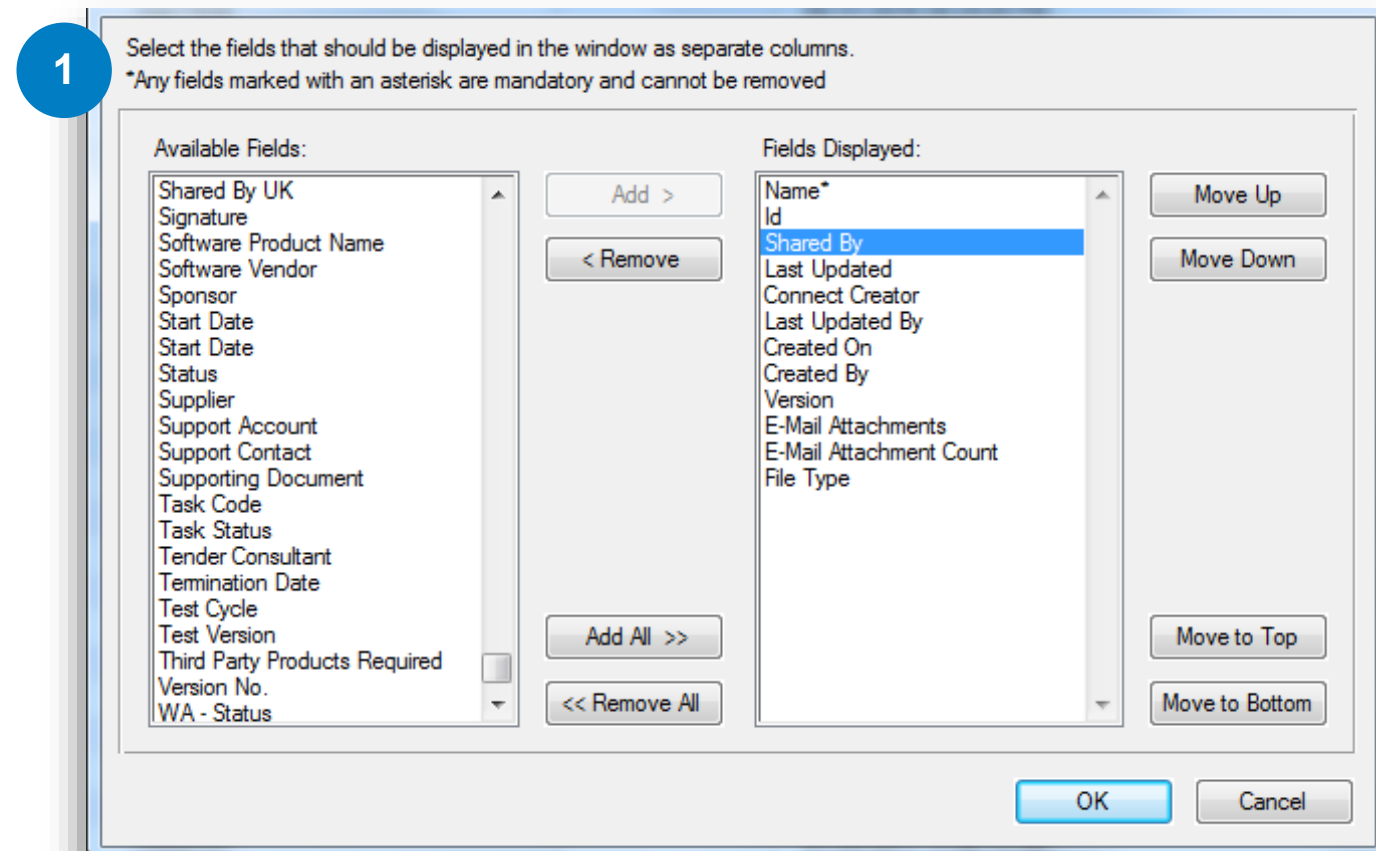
1

Select the fields that should be displayed in the window as separate columns.
*Any fields marked with an asterisk are mandatory and cannot be removed

Available Fields:

Shared By UK
Signature
Software Product Name
Software Vendor
Sponsor
Start Date
Start Date
Status
Supplier
Support Account
Support Contact
Supporting Document
Task Code
Task Status
Tender Consultant
Termination Date
Test Cycle
Test Version
Third Party Products Required
Version No.
WA - Status

Add >
< Remove
Add All >>
<< Remove All

Fields Displayed:

Name*
Id
Shared By
Last Updated
Connect Creator
Last Updated By
Created On
Created By
Version
E-Mail Attachments
E-Mail Attachment Count
File Type

Move Up
Move Down
Move to Top
Move to Bottom

OK
Cancel